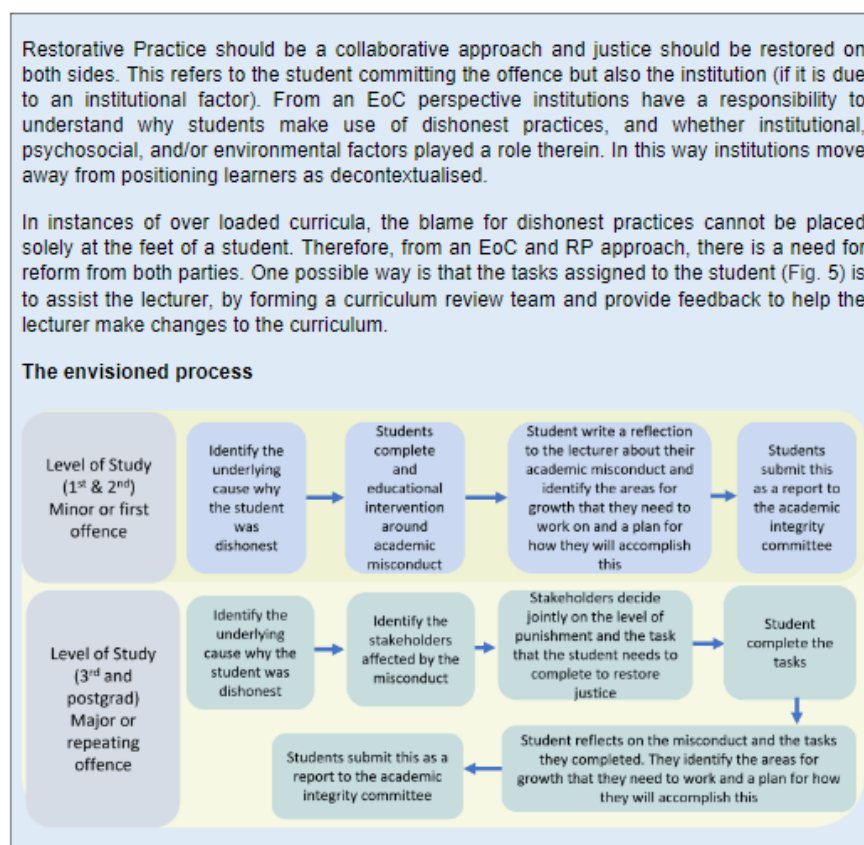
Restorative Practice should be a collaborative approach and justice should be restored on both sides. This refers to the student committing the offence but also the institution (if it is due to an institutional factor). From an EoC perspective institutions have a responsibility to understand why students make use of dishonest practices, and whether institutional, psychosocial, and/or environmental factors played a role therein. In this way institutions move away from positioning learners as decontextualised.

In instances of over loaded curricula, the blame for dishonest practices cannot be placed solely at the feet of a student. Therefore, from an EoC and RP approach, there is a need for reform from both parties. One possible way is that the tasks assigned to the student (Fig. 5) is to assist the lecturer, by forming a curriculum review team and provide feedback to help the lecturer make changes to the curriculum.

The envisioned process

Level of Study ($1^{st}$ & $2^{nd}$) Minor or first offence

Identify the underlying cause why the student was dishonest

Students complete and educational intervention around academic misconduct

Student write a reflection to the lecturer about their academic misconduct and identify the areas for growth that they need to work on and a plan for how they will accomplish this

Students submit this as a report to the academic integrity committee

Level of Study ($3^{rd}$ and postgrad) Major or repeating offence

Identify the underlying cause why the student was dishonest

Identify the stakeholders affected by the misconduct

Stakeholders decide jointly on the level of punishment and the task that the student needs to complete to restore justice

Student complete the tasks

Student reflects on the misconduct and the tasks they completed. They identify the areas for growth that they need to work and a plan for how they will accomplish this

Students submit this as a report to the academic integrity committee